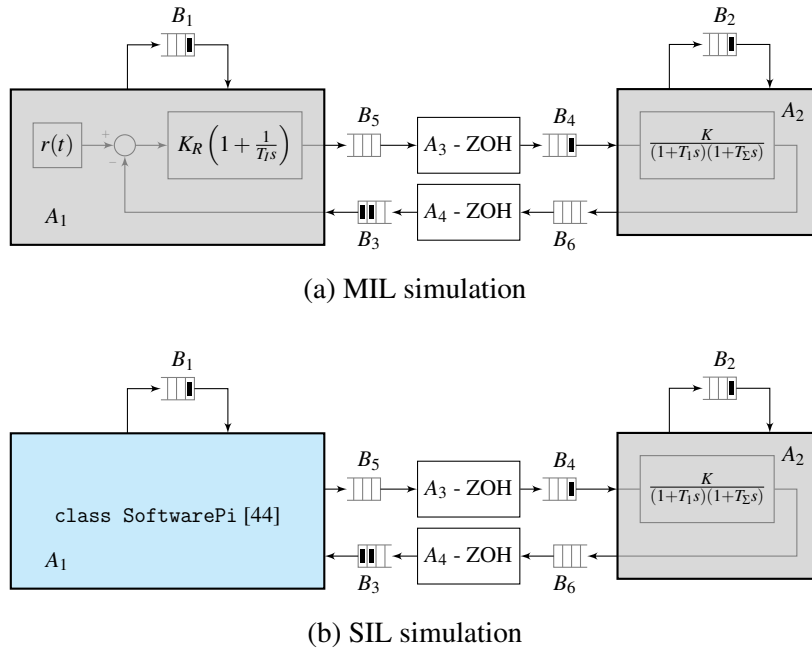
$B_1$

$B_2$

$r(t)$

+

−

$K_R\left(1+\frac{1}{T_I s}\right)$

$B_5$

$A_3$ - ZOH

$B_4$

$A_2$

$\frac{K}{(1+T_1 s)(1+T_\Sigma s)}$

$A_1$

$B_3$

$A_4$ - ZOH

$B_6$

(a) MIL simulation

$B_1$

$B_2$

$B_5$

$A_3$ - ZOH

$B_4$

$A_2$

$\frac{K}{(1+T_1 s)(1+T_\Sigma s)}$

class SoftwarePi [44]

$A_1$

$B_3$

$A_4$ - ZOH

$B_6$

(b) SIL simulation